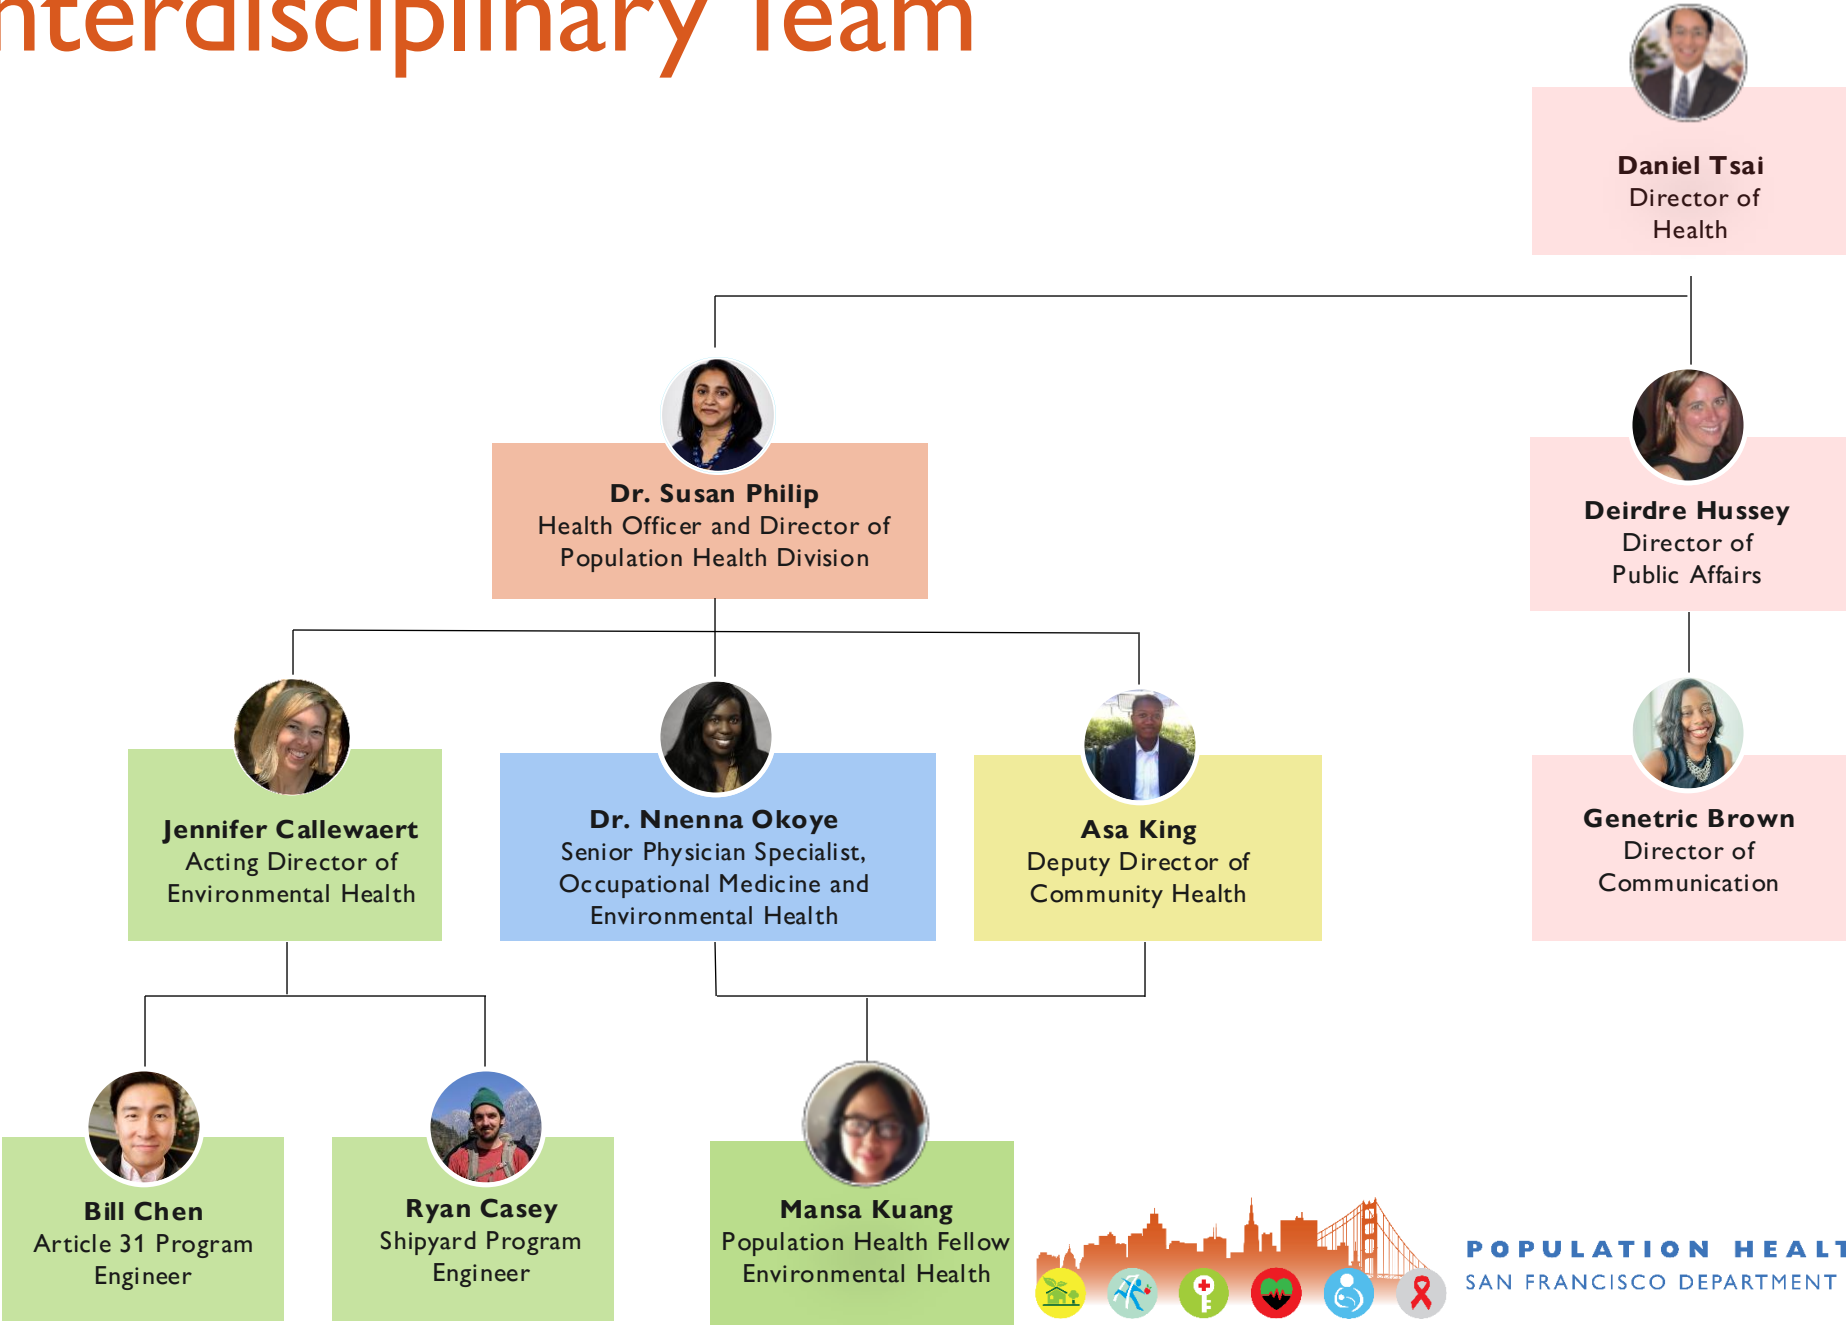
nterdisciplinary Team

Daniel Tsai
Director of Health

Dr. Susan Philip
Health Officer and Director of Population Health Division

Deirdre Hussey
Director of Public Affairs

Jennifer Callewaert
Acting Director of Environmental Health

Dr. Nnenna Okoye
Senior Physician Specialist, Occupational Medicine and Environmental Health

Asa King
Deputy Director of Community Health

Genetric Brown
Director of Communication

Bill Chen
Article 31 Program Engineer

Ryan Casey
Shipyard Program Engineer

Mansa Kuang
Population Health Fellow Environmental Health

POPULATION HEALT
SAN FRANCISCO DEPARTMENT